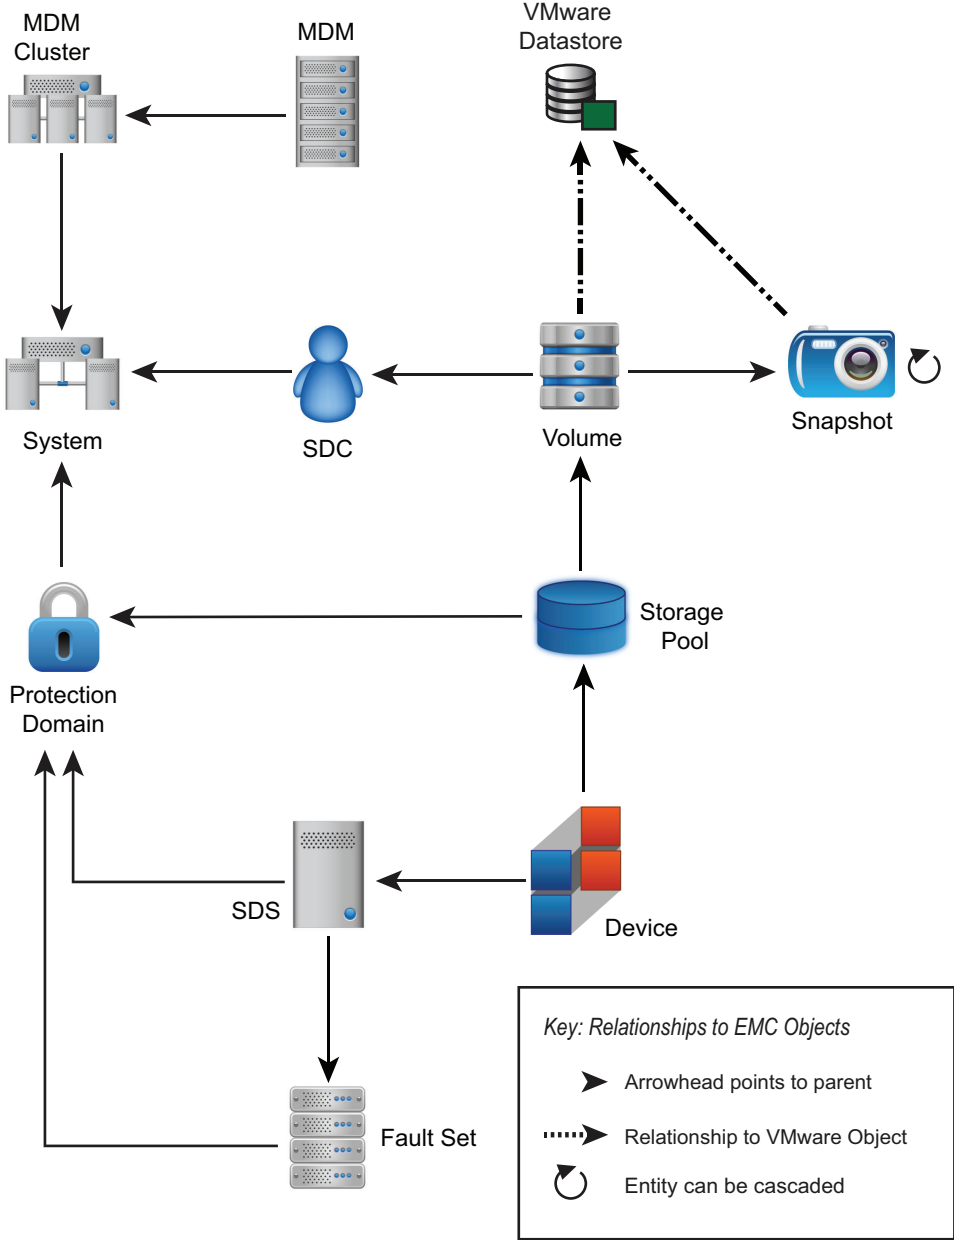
MDM Cluster

MDM

VMware Datastore

System

SDC

Volume

Snapshot

Storage Pool

Protection Domain

SDS

Device

Fault Set

Key: Relationships to EMC Objects

Arrowhead points to parent

Relationship to VMware Object

Entity can be cascaded